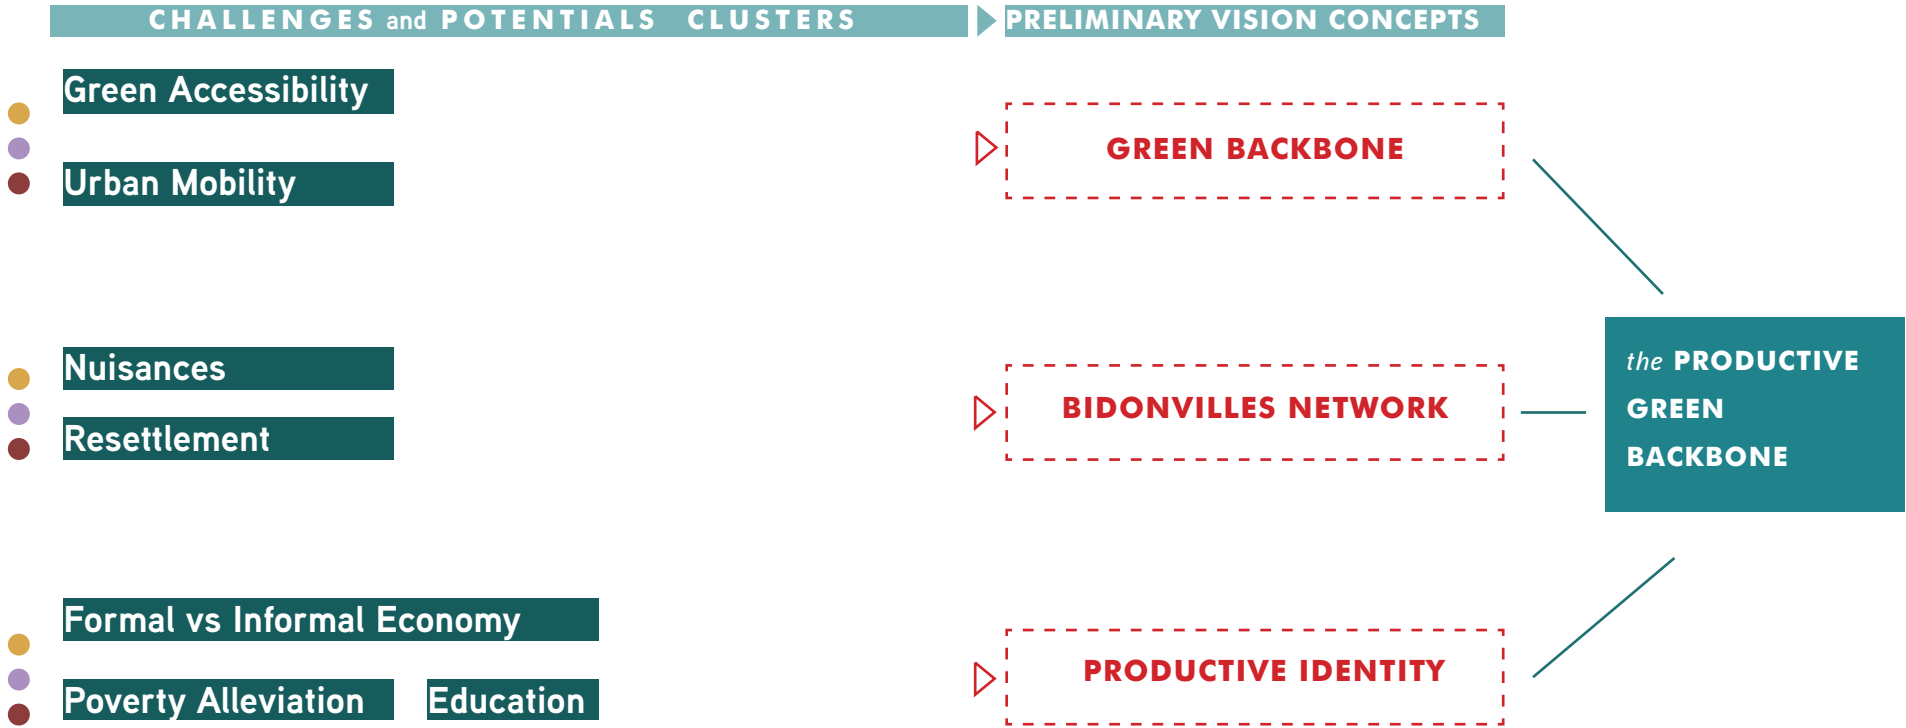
CHALLENGES and POTENTIALS CLUSTERS

PRELIMINARY VISION CONCEPTS

Green Accessibility

Urban Mobility

GREEN BACKBONE

Nuisances

Resettlement

BIDONVILLES NETWORK

the PRODUCTIVE GREEN BACKBONE

Formal vs Informal Economy

Poverty Alleviation

Education

PRODUCTIVE IDENTITY